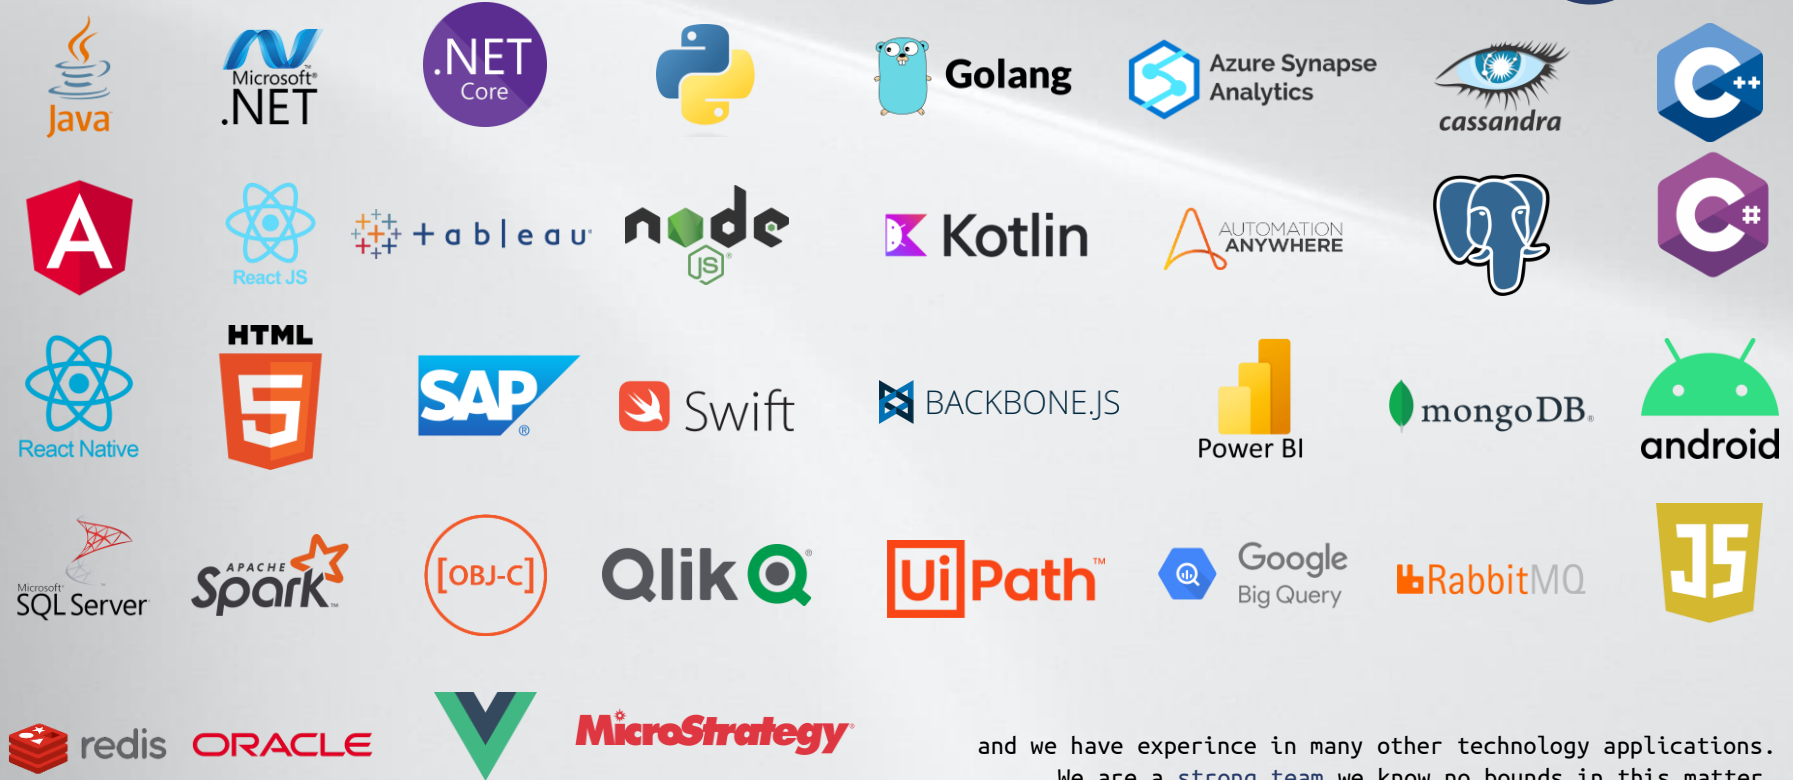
Java

Microsoft .NET

.NET Core

Golang

Azure Synapse Analytics

cassandra

C++

A

React JS

+ a b | e a u

node JS

Kotlin

AUTOMATION ANYWHERE

C#

React Native

HTML 5

SAP

Swift

BACKBONE.JS

Power BI

mongoDB.

android

Microsoft SQL Server

APACHE Spark

[OBJ-C]

Qlik

UiPath™

Google Big Query

RabbitMQ

JS

redis

ORACLE

MicroStrategy

and we have experince in many other technology applications.

We are a strong team we know no bounds in this matter